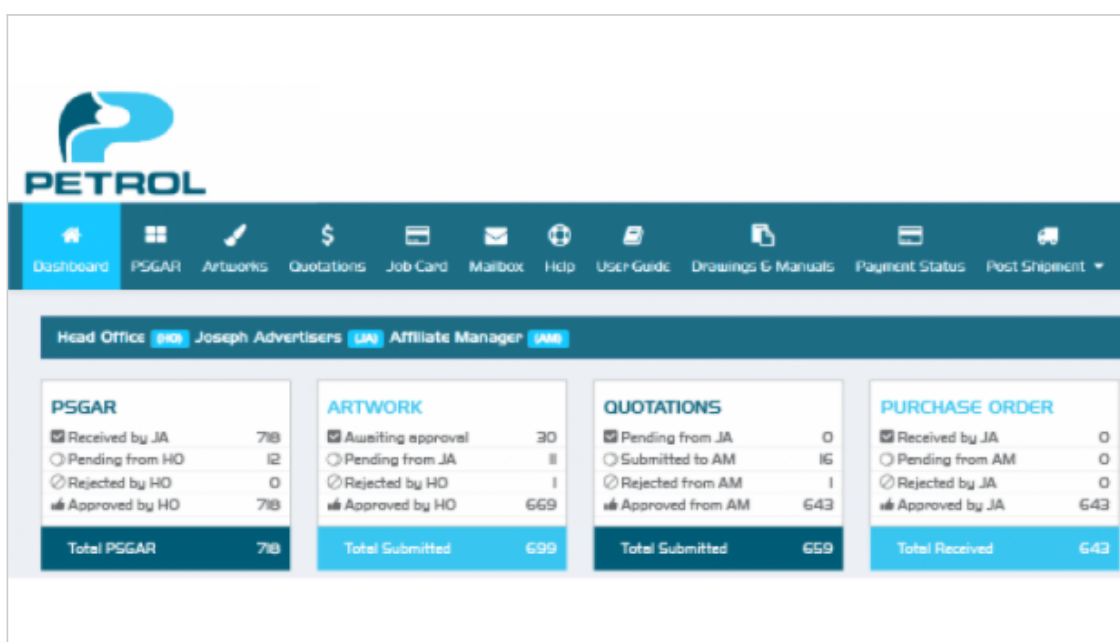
PETROL

Dashboard PSGAR Artworks Quotations Job Card Mailbox Help User Guide Drawings & Manuals Payment Status Post Shipment

Head Office (HO) Joseph Advertisers (JA) Affiliate Manager (AM)

PSGAR
Received by JA 718
Pending from HO 12
Rejected by HO 0
Approved by HO 718
Total PSGAR 718

ARTWORK
Awaiting approval 30
Pending from JA 11
Rejected by HO 1
Approved by HO 669
Total Submitted 699

QUOTATIONS
Pending from JA 0
Submitted to AM 16
Rejected from AM 1
Approved from AM 643
Total Submitted 659

PURCHASE ORDER
Received by JA 0
Pending from AM 0
Rejected by JA 0
Approved by JA 643
Total Received 643